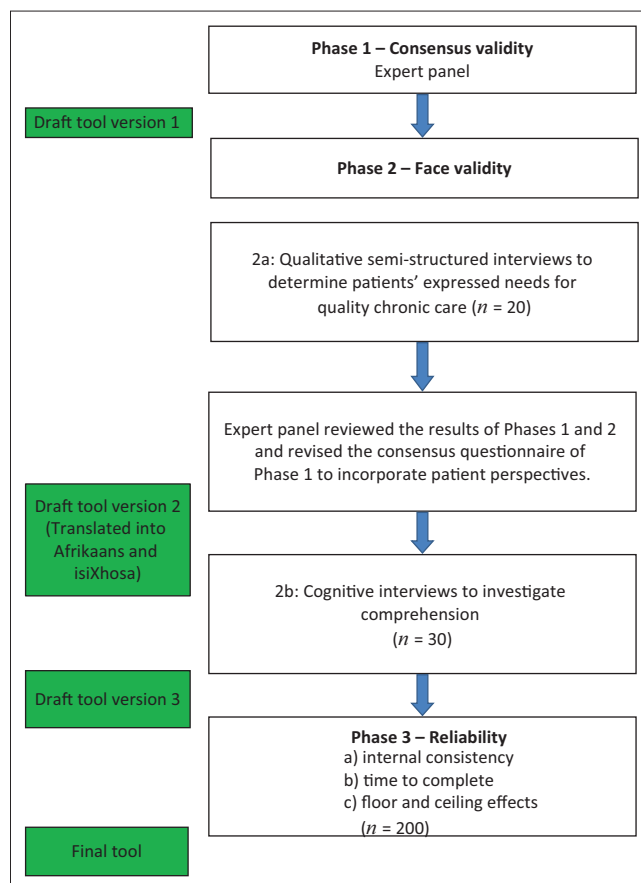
**Phase 1 – Consensus validity**
Expert panel

Draft tool version 1

**Phase 2 – Face validity**

2a: Qualitative semi-structured interviews to determine patients' expressed needs for quality chronic care ($n$ = 20)

Expert panel reviewed the results of Phases 1 and 2 and revised the consensus questionnaire of Phase 1 to incorporate patient perspectives.

Draft tool version 2 (Translated into Afrikaans and isiXhosa)

2b: Cognitive interviews to investigate comprehension ($n$ = 30)

Draft tool version 3

**Phase 3 – Reliability**
a) internal consistency
b) time to complete
c) floor and ceiling effects
($n$ = 200)

Final tool